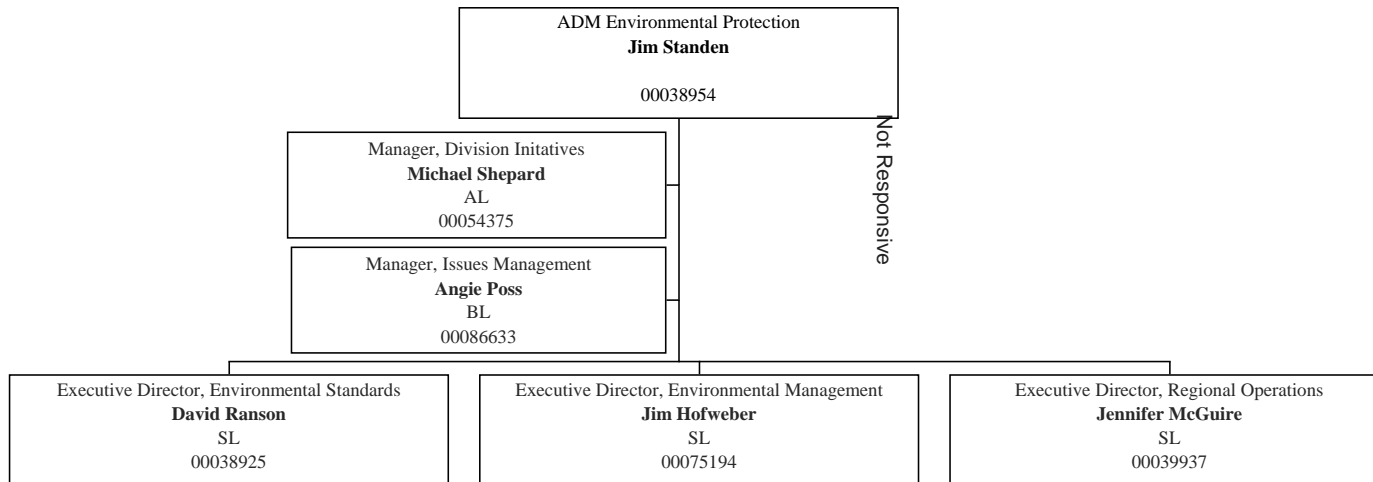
ADM Environmental Protection
**Jim Standen**

00038954

Not Responsive

Manager, Division Initatives
**Michael Shepard**
AL
00054375

Manager, Issues Management
**Angie Poss**
BL
00086633

Executive Director, Environmental Standards
**David Ranson**
SL
00038925

Executive Director, Environmental Management
**Jim Hofweber**
SL
00075194

Executive Director, Regional Operations
**Jennifer McGuire**
SL
00039937